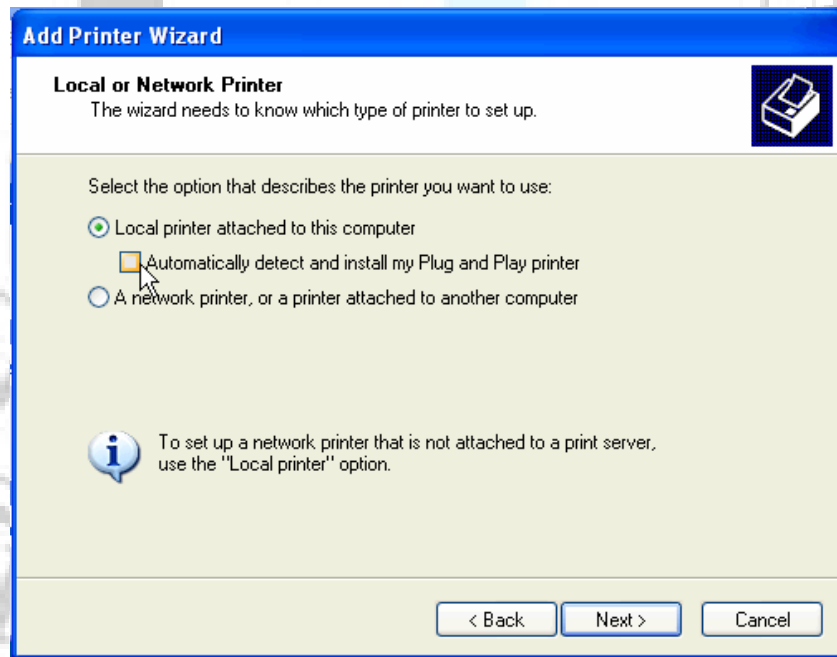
Add Printer Wizard

Local or Network Printer
The wizard needs to know which type of printer to set up.

Select the option that describes the printer you want to use:

Local printer attached to this computer

Automatically detect and install my Plug and Play printer

A network printer, or a printer attached to another computer

To set up a network printer that is not attached to a print server, use the "Local printer" option.

< Back
Next >
Cancel